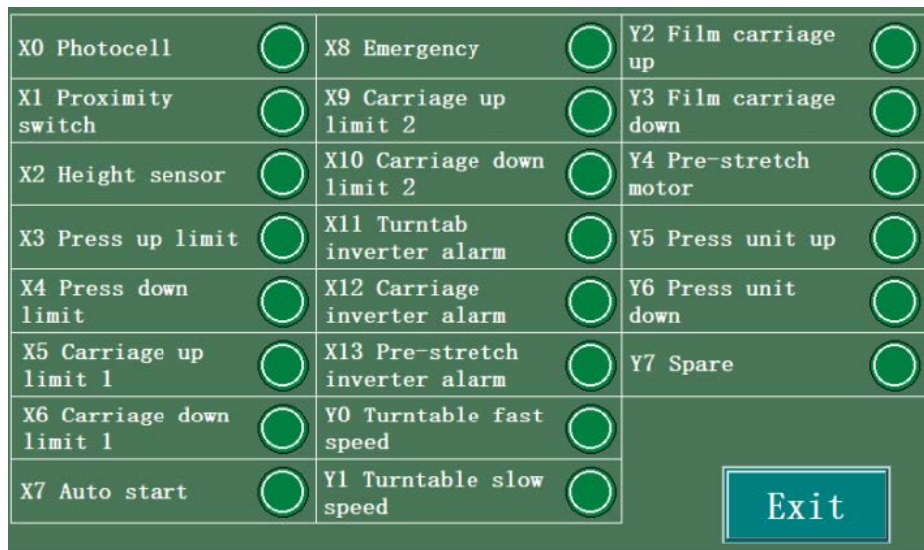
X0 Photocell

X1 Proximity switch

X2 Height sensor

X3 Press up limit

X4 Press down limit

X5 Carriage up limit 1

X6 Carriage down limit 1

X7 Auto start

X8 Emergency

X9 Carriage up limit 2

X10 Carriage down limit 2

X11 Turntab inverter alarm

X12 Carriage inverter alarm

X13 Pre-stretch inverter alarm

Y0 Turntable fast speed

Y1 Turntable slow speed

Y2 Film carriage up

Y3 Film carriage down

Y4 Pre-stretch motor

Y5 Press unit up

Y6 Press unit down

Y7 Spare

Exit